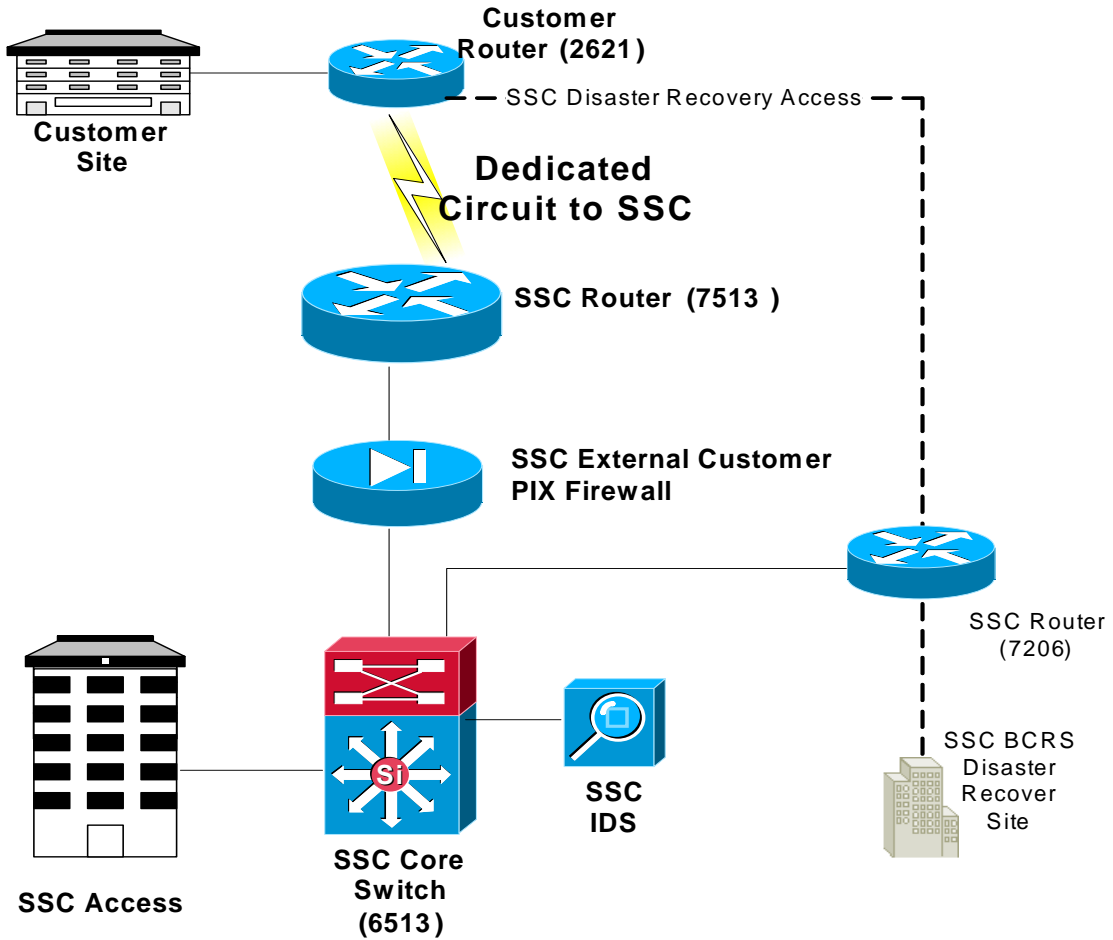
Customer Router (2621)

Customer Site

SSC Disaster Recovery Access

Dedicated Circuit to SSC

SSC Router (7513 )

SSC External Customer PIX Firewall

SSC Router (7206)

Si

SSC IDS

SSC BCRS Disaster Recover Site

SSC Access

SSC Core Switch (6513)